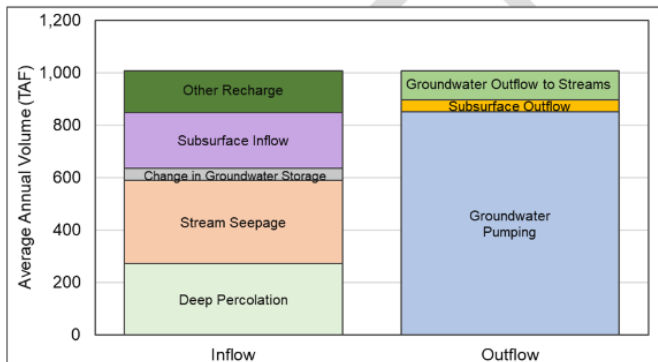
1,200
1,000
800
600
400
200
0
Average Annual Volume (TAF)

Other Recharge
Subsurface Inflow
Change in Groundwater Storage
Stream Seepage
Deep Percolation

Groundwater Outflow to Streams
Subsurface Outflow
Groundwater Pumping

Inflow
Outflow